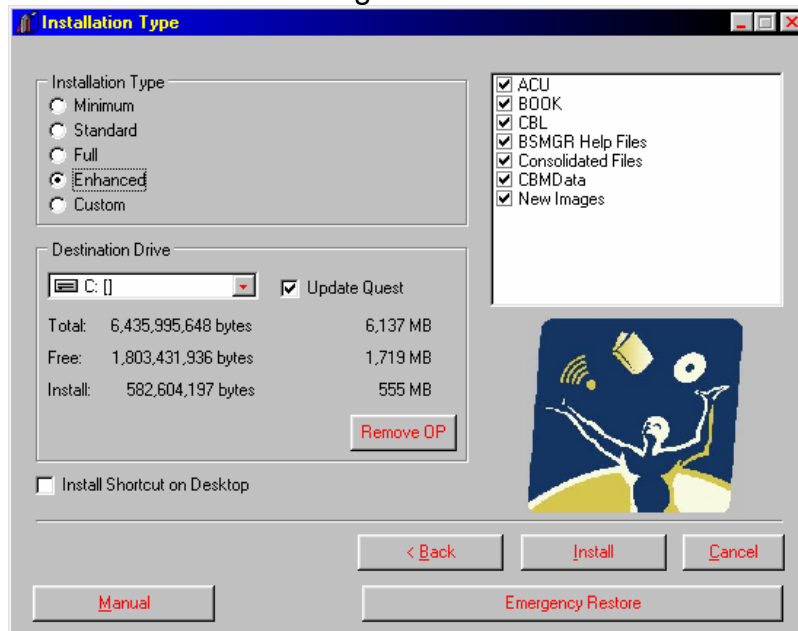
Installation Type

Installation Type
Minimum
Standard
Full
Enhanced
Custom

ACU
BOOK
CBL
BSMGR Help Files
Consolidated Files
CBMData
New Images

Destination Drive
C: []
Update Quest

| | | |
|---|---|---|
| Total: | 6,435,995,648 bytes | 6,137 MB |
| Free: | 1,803,431,936 bytes | 1,719 MB |
| Install: | 582,604,197 bytes | 555 MB |

Remove OP

Install Shortcut on Desktop

< Back
Install
Cancel

Manual
Emergency Restore